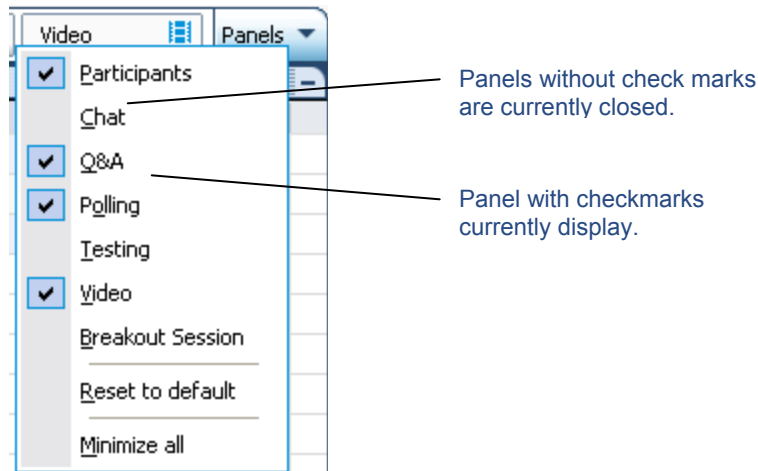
Video

Panels

Participants

Chat

Q&A

Polling

Testing

Video

Breakout Session

Reset to default

Minimize all

Panels without check marks are currently closed.

Panel with checkmarks currently display.